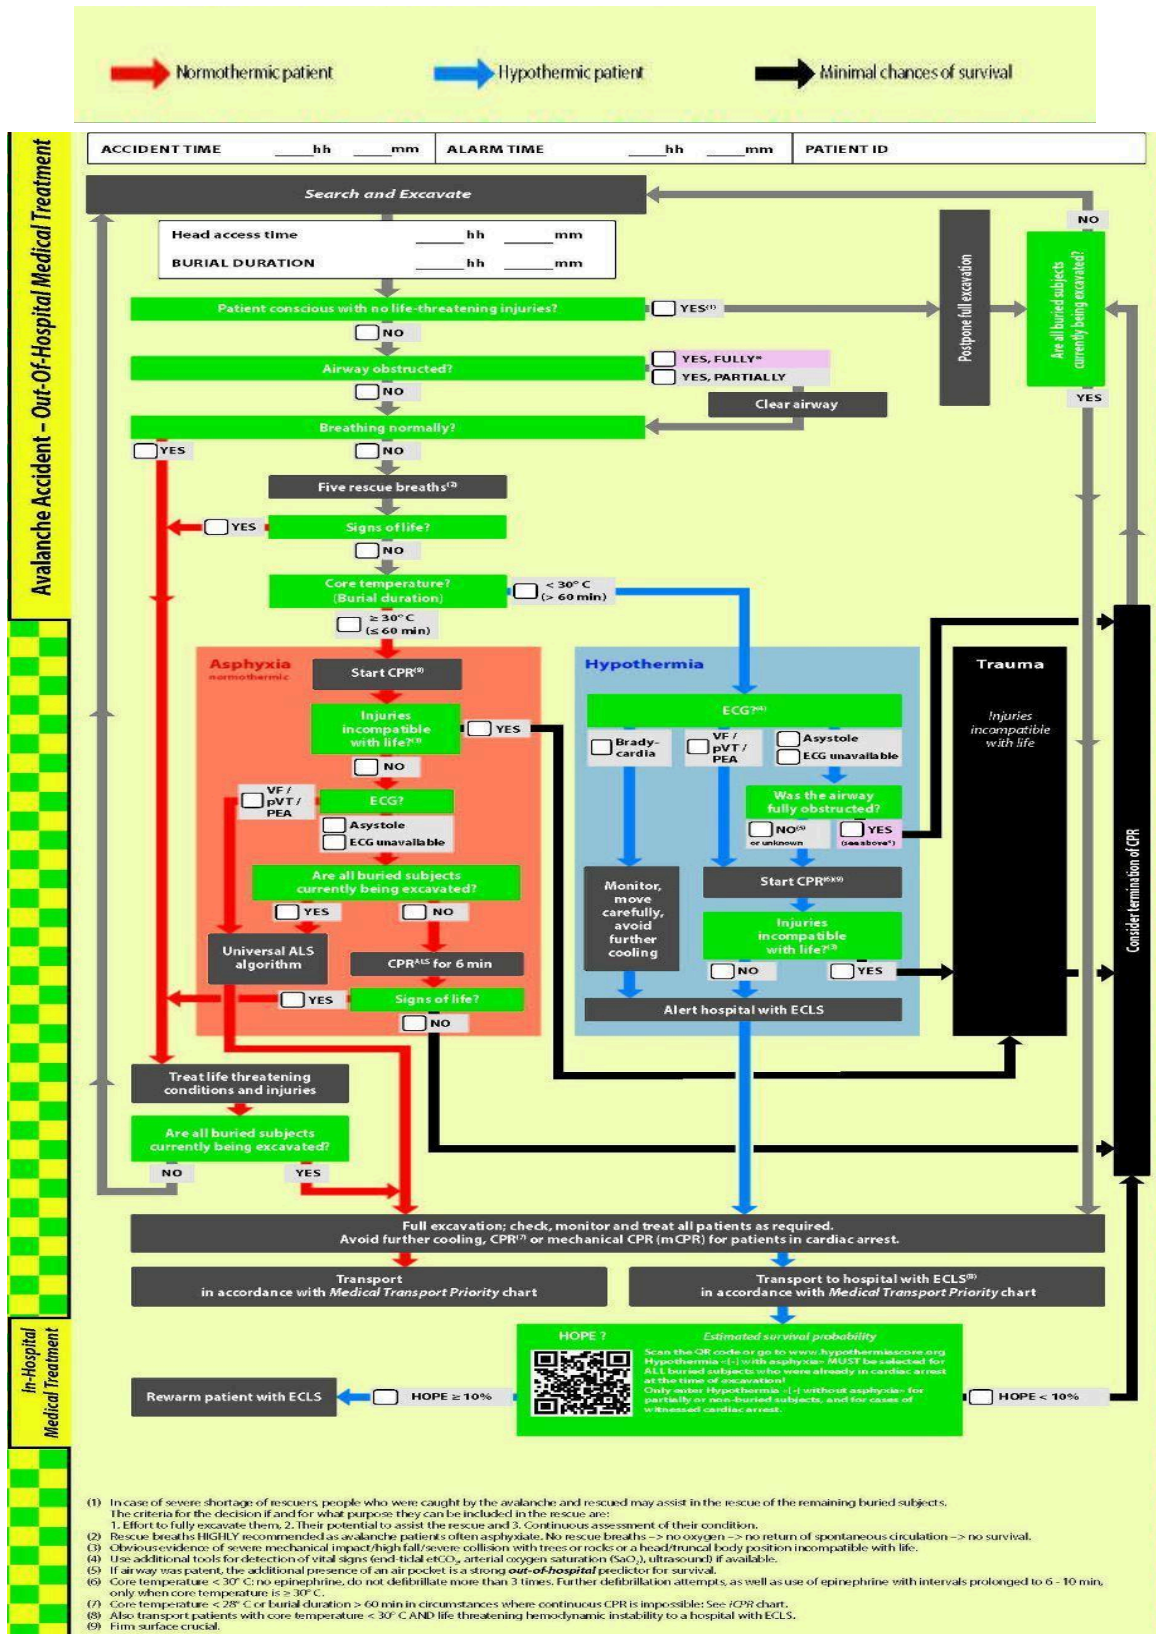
Normothermic patient Hypothermic patient Minimal chances of survival

Avalanche Accident – Out-Of-Hospital Medical Treatment

ACCIDENT TIME ____hh ____mm ALARM TIME ____hh ____mm PATIENT ID

Search and Excavate

Head access time ____hh ____mm
BURIAL DURATION ____hh ____mm

Patient conscious with no life-threatening injuries?
YES⁽¹⁾
NO
Postpone full excavation
Are all buried subjects currently being excavated?
NO
YES

Airway obstructed?
YES, FULLY*
YES, PARTIALLY
NO
Clear airway

Breathing normally?
YES
NO

Five rescue breaths⁽²⁾

Signs of life?
YES
NO

Core temperature? (Burial duration)
< 30° C (> 60 min)
≥ 30° C (≤ 60 min)

Asphyxia
normothermic
Start CPR⁽⁶⁾
Injuries incompatible with life?⁽³⁾
YES
NO
VF / pVT / PEA
ECG?
Asystole
ECG unavailable
Are all buried subjects currently being excavated?
YES
NO
Universal ALS algorithm
CPR$^{ALS}$ for 6 min
YES
Signs of life?
NO

Hypothermia
ECG?⁽⁴⁾
Brady-cardia
VF / pVT / PEA
Asystole
ECG unavailable
Was the airway fully obstructed?
NO⁽⁵⁾ or unknown
YES (see above*)
Monitor, move carefully, avoid further cooling
Start CPR⁽⁶⁾⁽⁷⁾
Injuries incompatible with life?⁽³⁾
NO
YES
Alert hospital with ECLS

Trauma
Injuries incompatible with life

Consider termination of CPR

Treat life threatening conditions and injuries

Are all buried subjects currently being excavated?
NO
YES

Full excavation; check, monitor and treat all patients as required.
Avoid further cooling, CPR⁽⁷⁾ or mechanical CPR (mCPR) for patients in cardiac arrest.

Transport in accordance with Medical Transport Priority chart

Transport to hospital with ECLS⁽⁸⁾ in accordance with Medical Transport Priority chart

In-Hospital Medical Treatment

HOPE ?
Estimated survival probability
Scan the QR code or go to www.hypothermiascore.org
Hypothermia «[-] with asphyxia» MUST be selected for ALL buried subjects who were already in cardiac arrest at the time of excavation!
Only enter Hypothermia «[-] without asphyxia» for partially or non-buried subjects, and for cases of witnessed cardiac arrest.

Rewarm patient with ECLS
HOPE ≥ 10%
HOPE < 10%

(1) In case of severe shortage of rescuers, people who were caught by the avalanche and rescued may assist in the rescue of the remaining buried subjects. The criteria for the decision if and for what purpose they can be included in the rescue are:
1. Effort to fully excavate them, 2. Their potential to assist the rescue and 3. Continuous assessment of their condition.
(2) Rescue breaths HIGHLY recommended as avalanche patients often asphyxiate. No rescue breaths –> no oxygen –> no return of spontaneous circulation –> no survival.
(3) Obvious evidence of severe mechanical impact/high fall/severe collision with trees or rocks or a head/truncal body position incompatible with life.
(4) Use additional tools for detection of vital signs (end-tidal $etCO_2$, arterial oxygen saturation ($SaO_2$), ultrasound) if available.
(5) If airway was patent, the additional presence of an air pocket is a strong out-of-hospital predictor for survival.
(6) Core temperature < 30° C: no epinephrine, do not defibrillate more than 3 times. Further defibrillation attempts, as well as use of epinephrine with intervals prolonged to 6 - 10 min, only when core temperature is ≥ 30° C.
(7) Core temperature < 28° C or burial duration > 60 min in circumstances where continuous CPR is impossible: See iCPR chart.
(8) Also transport patients with core temperature < 30° C AND life threatening hemodynamic instability to a hospital with ECLS.
(9) Firm surface crucial.